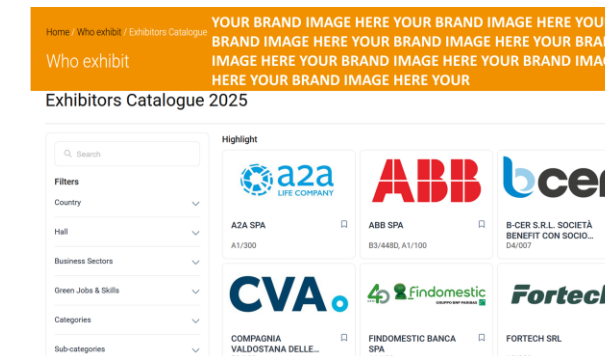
Home / Who exhibit / Exhibitors Catalogue

Who exhibit

YOUR BRAND IMAGE HERE YOUR BRAND IMAGE HERE YOUR BRAND IMAGE HERE YOUR BRAND IMAGE HERE YOUR BRAND IMAGE HERE YOUR BRAND IMAGE HERE YOUR BRAND IMAGE HERE YOUR BRAND IMAGE HERE YOUR

Exhibitors Catalogue 2025

Search

Filters

Country

Hall

Business Sectors

Green Jobs & Skills

Categories

Sub-categories

Highlight

a2a LIFE COMPANY

A2A SPA

A1/300

ABB

ABB SPA

B3/448D, A1/100

bcer

B-CER S.R.L. SOCIETÀ BENEFIT CON SOCIO...

D4/007

CVA

COMPAGNIA VALDOSTANA DELLE...

40 findomestic GRUPPO BNP PARIBAS

FINDOMESTIC BANCA SPA

Fortech

FORTECH SRL